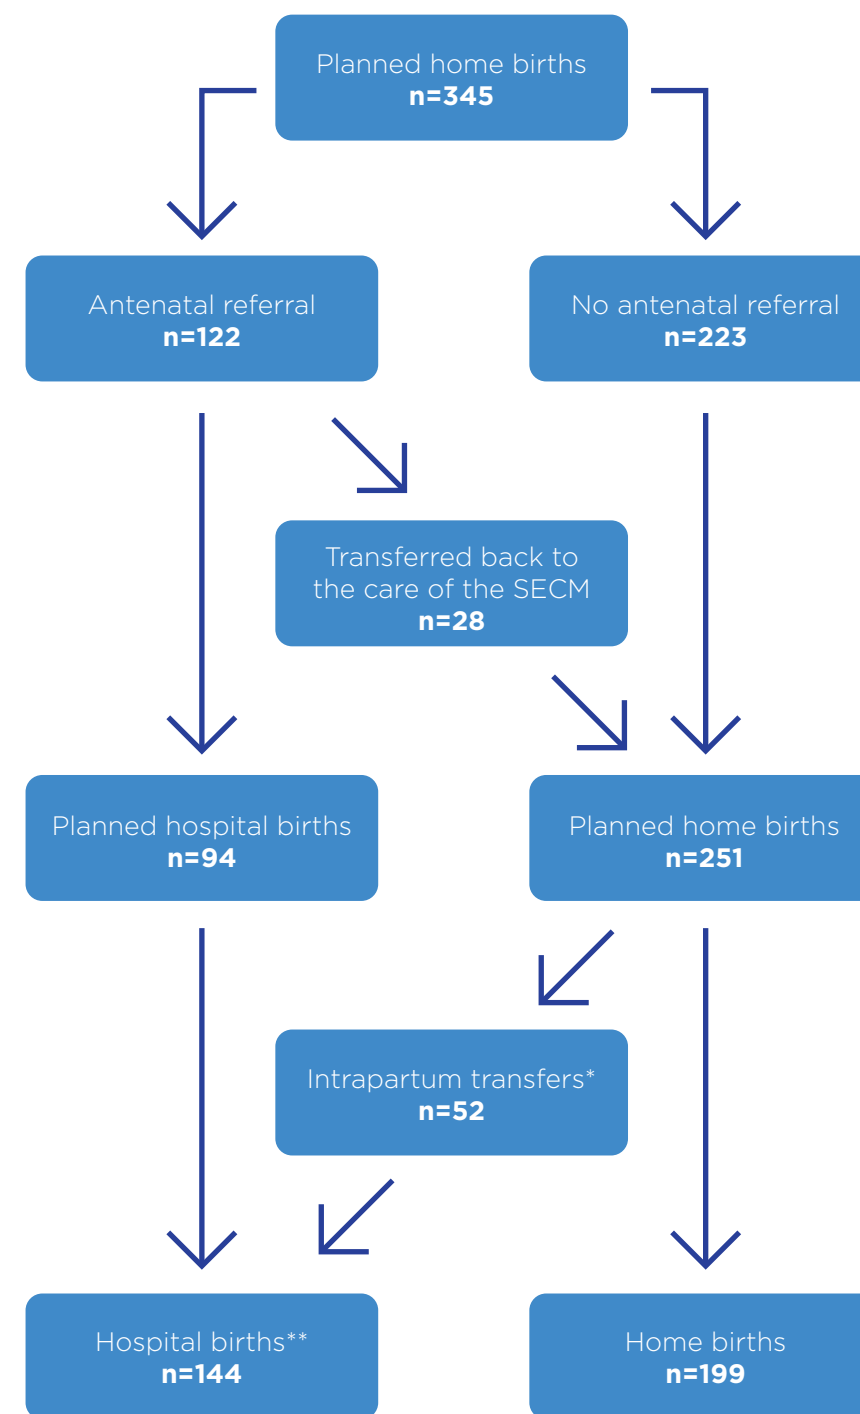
Planned home births
n=345

Antenatal referral
n=122

No antenatal referral
n=223

Transferred back to the care of the SECM
n=28

Planned hospital births
n=94

Planned home births
n=251

Intrapartum transfers*
n=52

Hospital births**
n=144

Home births
n=199